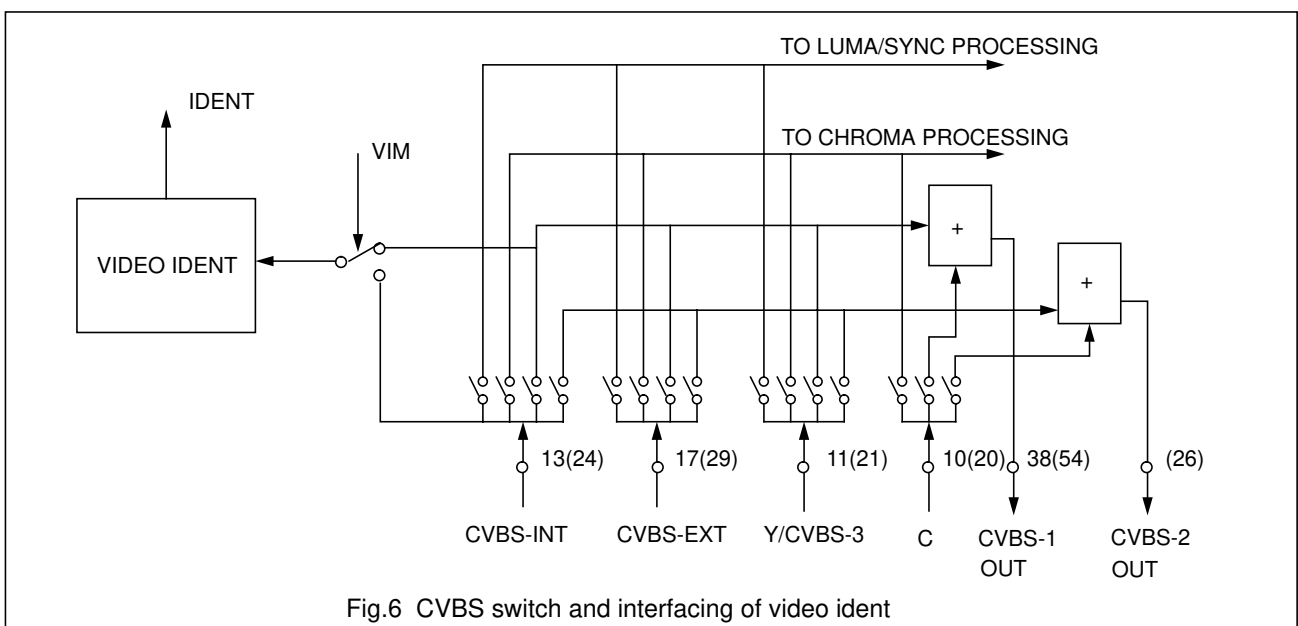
TO LUMA/SYNC PROCESSING

IDENT

TO CHROMA PROCESSING

VIM

VIDEO IDENT

+

+

13(24)

17(29)

11(21)

10(20)

38(54)

(26)

CVBS-INT

CVBS-EXT

Y/CVBS-3

C

CVBS-1 OUT

CVBS-2 OUT

Fig.6 CVBS switch and interfacing of video ident